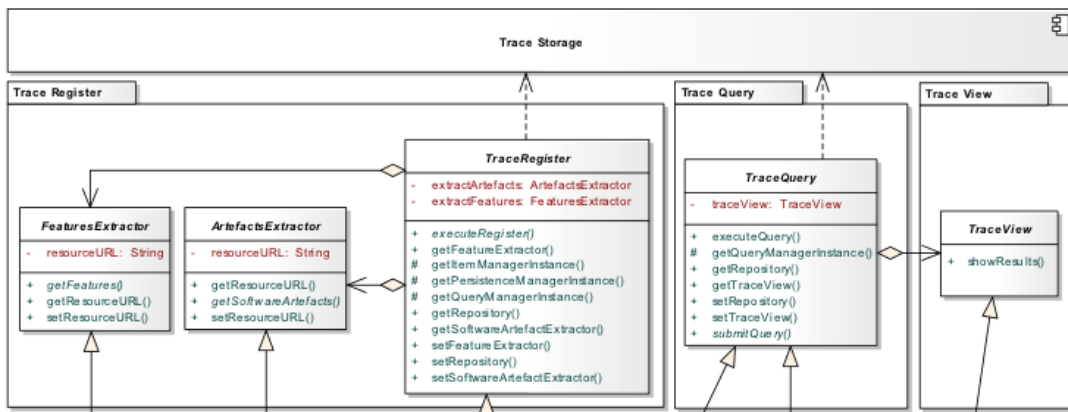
Trace Storage

Trace Register

FeaturesExtractor

- resourceURL: String

+ getFeatures()
+ getResourceURL()
+ setResourceURL()

ArtefactsExtractor

- resourceURL: String

+ getResourceURL()
+ getSoftwareArtefacts()
+ setResourceURL()

TraceRegister

- extractArtefacts: ArtefactsExtractor
- extractFeatures: FeaturesExtractor

+ executeRegister()
+ getFeatureExtractor()
# getItemManagerInstance()
# getPersistenceManagerInstance()
# getQueryManagerInstance()
+ getRepository()
+ getSoftwareArtefactExtractor()
+ setFeatureExtractor()
+ setRepository()
+ setSoftwareArtefactExtractor()

Trace Query

TraceQuery

- traceView: TraceView

+ executeQuery()
# getQueryManagerInstance()
+ getRepository()
+ getTraceView()
+ setRepository()
+ setTraceView()
+ submitQuery()

Trace View

TraceView

+ showResults()